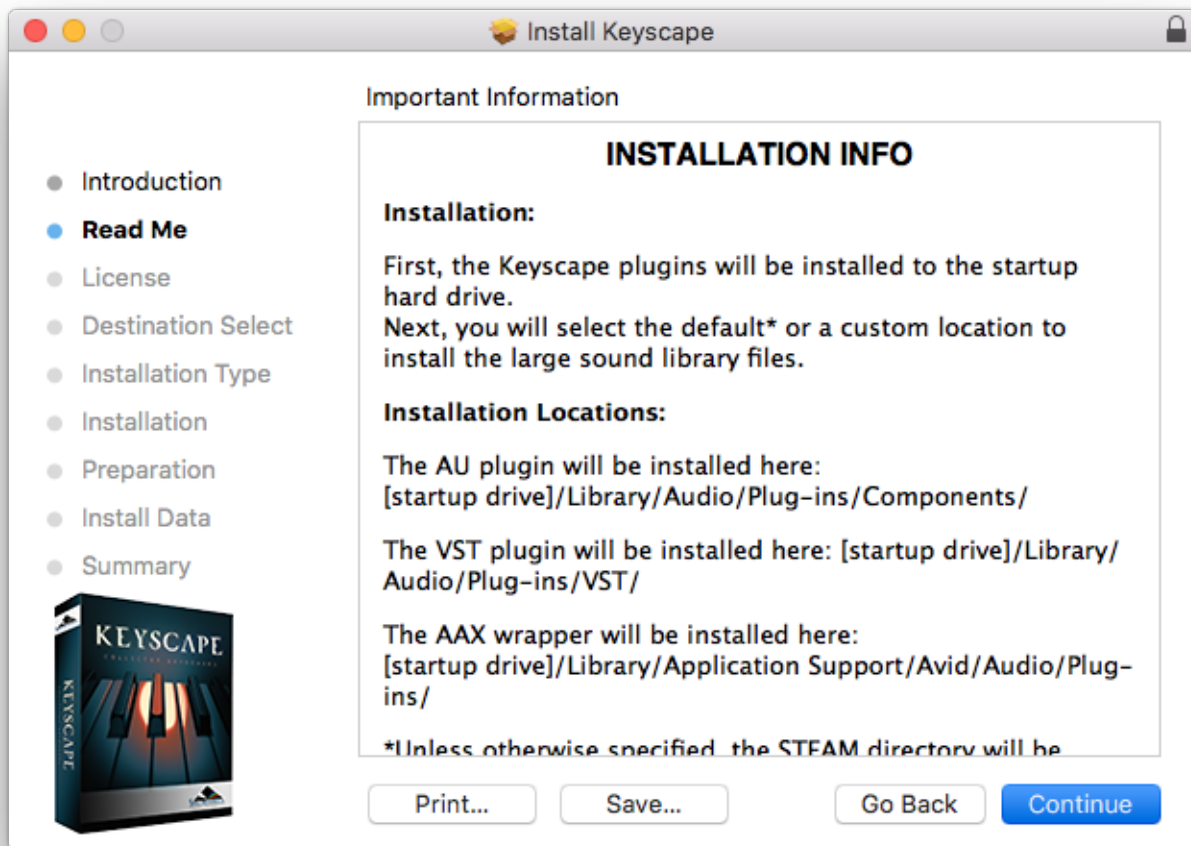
Install Keyscape

Important Information

Introduction
Read Me
License
Destination Select
Installation Type
Installation
Preparation
Install Data
Summary

KEYSCAPE
KEYSCAPE

INSTALLATION INFO

Installation:

First, the Keyscape plugins will be installed to the startup hard drive.
Next, you will select the default* or a custom location to install the large sound library files.

Installation Locations:

The AU plugin will be installed here: [startup drive]/Library/Audio/Plug-ins/Components/

The VST plugin will be installed here: [startup drive]/Library/Audio/Plug-ins/VST/

The AAX wrapper will be installed here: [startup drive]/Library/Application Support/Avid/Audio/Plug-ins/

*Unless otherwise specified, the STEAM directory will be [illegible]

Print...
Save...
Go Back
Continue